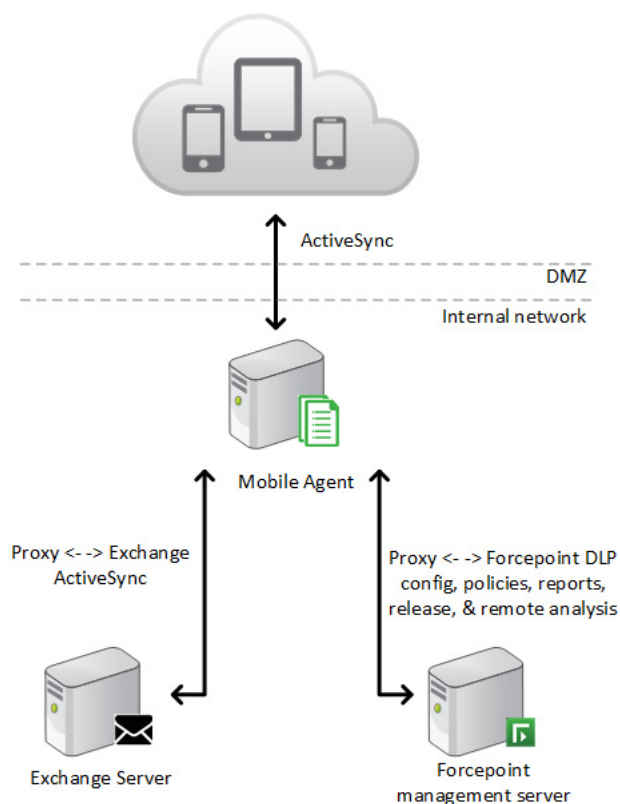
ActiveSync

DMZ

Internal network

Mobile Agent

Proxy <- -> Exchange ActiveSync

Proxy <- -> Forcepoint DLP config, policies, reports, release, & remote analysis

Exchange Server

Forcepoint management server